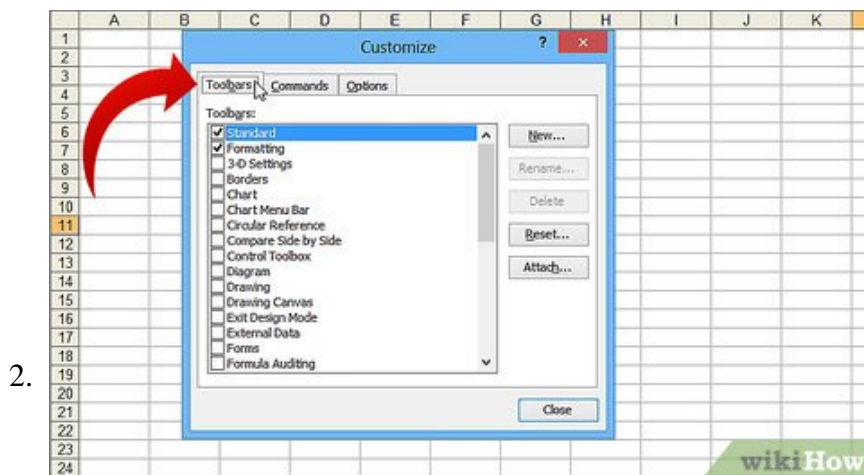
| | A | B | C | D | E | F | G | H | I | J | K |
|---|---|---|---|---|---|---|---|---|---|---|---|
| 1 | | | | | | | | | | | |
| 2 | | | | | | | | | | | |
| 3 | | | | | | | | | | | |
| 4 | | | | | | | | | | | |
| 5 | | | | | | | | | | | |
| 6 | | | | | | | | | | | |
| 7 | | | | | | | | | | | |
| 8 | | | | | | | | | | | |
| 9 | | | | | | | | | | | |
| 10 | | | | | | | | | | | |
| 11 | | | | | | | | | | | |
| 12 | | | | | | | | | | | |
| 13 | | | | | | | | | | | |
| 14 | | | | | | | | | | | |
| 15 | | | | | | | | | | | |
| 16 | | | | | | | | | | | |
| 17 | | | | | | | | | | | |
| 18 | | | | | | | | | | | |
| 19 | | | | | | | | | | | |
| 20 | | | | | | | | | | | |
| 21 | | | | | | | | | | | |
| 22 | | | | | | | | | | | |
| 23 | | | | | | | | | | | |
| 24 | | | | | | | | | | | |

Customize

?

×

Toolbars Commands Options

Toolbars:

Standard
Formatting
3-D Settings
Borders
Chart
Chart Menu Bar
Circular Reference
Compare Side by Side
Control Toolbox
Diagram
Drawing
Drawing Canvas
Exit Design Mode
External Data
Forms
Formula Auditing

New...
Rename...
Delete
Reset...
Attach...

Close

2.

wikiHow